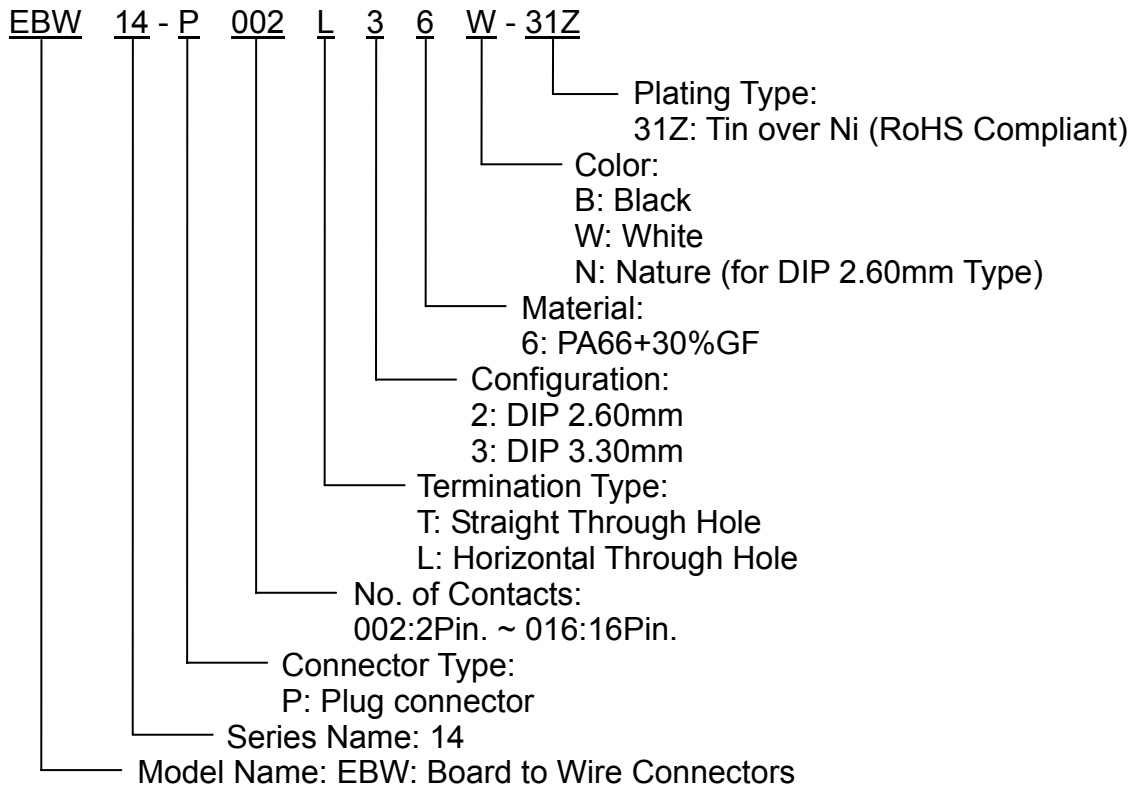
EBW 14 - P 002 L 3 6 W - 31Z

Plating Type:
31Z: Tin over Ni (RoHS Compliant)

Color:
B: Black
W: White
N: Nature (for DIP 2.60mm Type)

Material:
6: PA66+30%GF

Configuration:
2: DIP 2.60mm
3: DIP 3.30mm

Termination Type:
T: Straight Through Hole
L: Horizontal Through Hole

No. of Contacts:
002:2Pin. ~ 016:16Pin.

Connector Type:
P: Plug connector

Series Name: 14

Model Name: EBW: Board to Wire Connectors